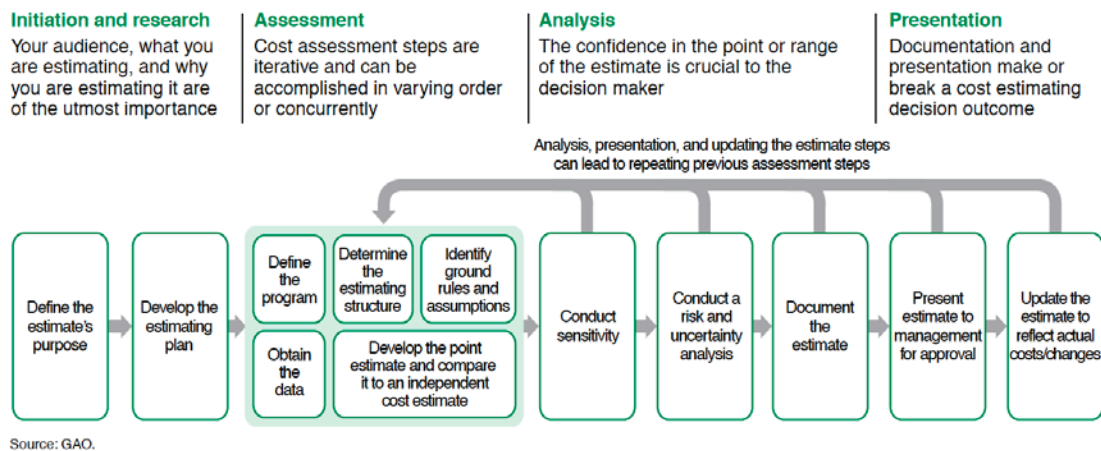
Initiation and research
Your audience, what you are estimating, and why you are estimating it are of the utmost importance

Assessment
Cost assessment steps are iterative and can be accomplished in varying order or concurrently

Analysis
The confidence in the point or range of the estimate is crucial to the decision maker

Presentation
Documentation and presentation make or break a cost estimating decision outcome

Analysis, presentation, and updating the estimate steps can lead to repeating previous assessment steps

Define the estimate's purpose

Develop the estimating plan

Define the program

Determine the estimating structure

Identify ground rules and assumptions

Obtain the data

Develop the point estimate and compare it to an independent cost estimate

Conduct sensitivity

Conduct a risk and uncertainty analysis

Document the estimate

Present estimate to management for approval

Update the estimate to reflect actual costs/changes

Source: GAO.